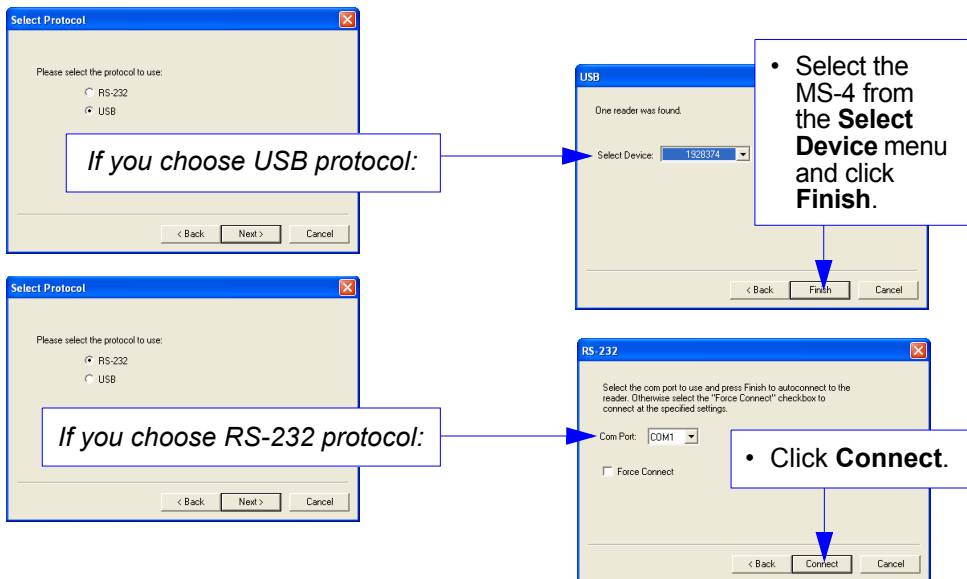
Select Protocol

Please select the protocol to use:

RS-232

USB

If you choose USB protocol:

< Back Next > Cancel

USB

One reader was found.

Select Device: 1928374

• Select the MS-4 from the **Select Device** menu and click **Finish**.

< Back Finish Cancel

Select Protocol

Please select the protocol to use:

RS-232

USB

If you choose RS-232 protocol:

< Back Next > Cancel

RS-232

Select the com port to use and press Finish to autoconnect to the reader. Otherwise select the "Force Connect" checkbox to connect at the specified settings.

Com Port: COM1

Force Connect

• Click **Connect**.

< Back Connect Cancel